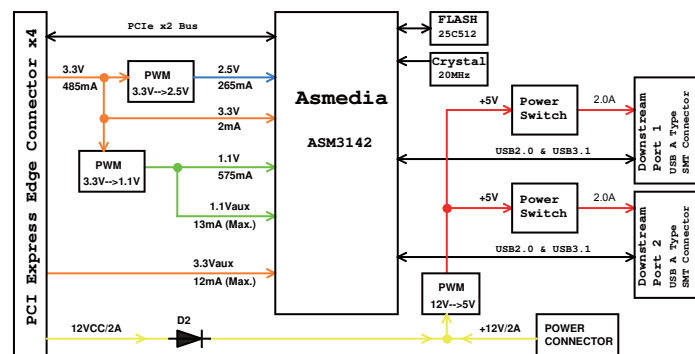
PCI Express Edge Connector x4

PCIe x2 Bus

FLASH
25C512

Crystal
20MHz

3.3V
485mA

PWM
3.3V-->2.5V

2.5V
265mA

Asmedia

3.3V
2mA

ASM3142

+5V

Power Switch

2.0A

Downstream Port 1
USB A Type SMT Connector

PWM
3.3V-->1.1V

1.1V
575mA

USB2.0 & USB3.1

1.1Vaux
13mA (Max.)

+5V

Power Switch

2.0A

Downstream Port 2
USB A Type SMT Connector

USB2.0 & USB3.1

3.3Vaux
12mA (Max.)

PWM
12V-->5V

12VCC/2A

D2

+12V/2A

POWER CONNECTOR